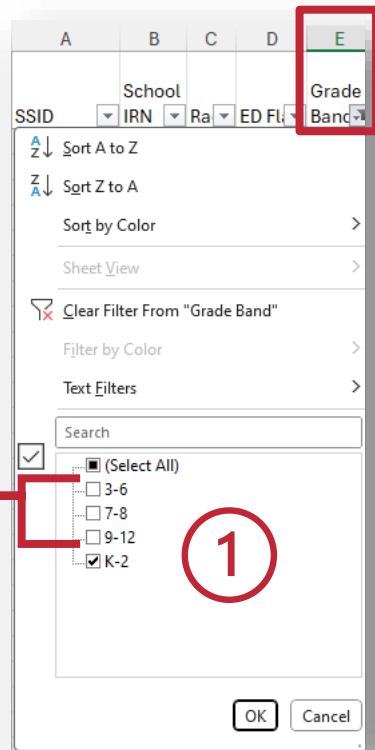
A B C D E

SSID School IRN Ra ED Fl Grade Band

Sort A to Z

Sort Z to A

Sort by Color

Sheet View

Clear Filter From "Grade Band"

Filter by Color

Text Filters

Search

(Select All)
3-6
7-8
9-12
K-2

1

OK Cancel